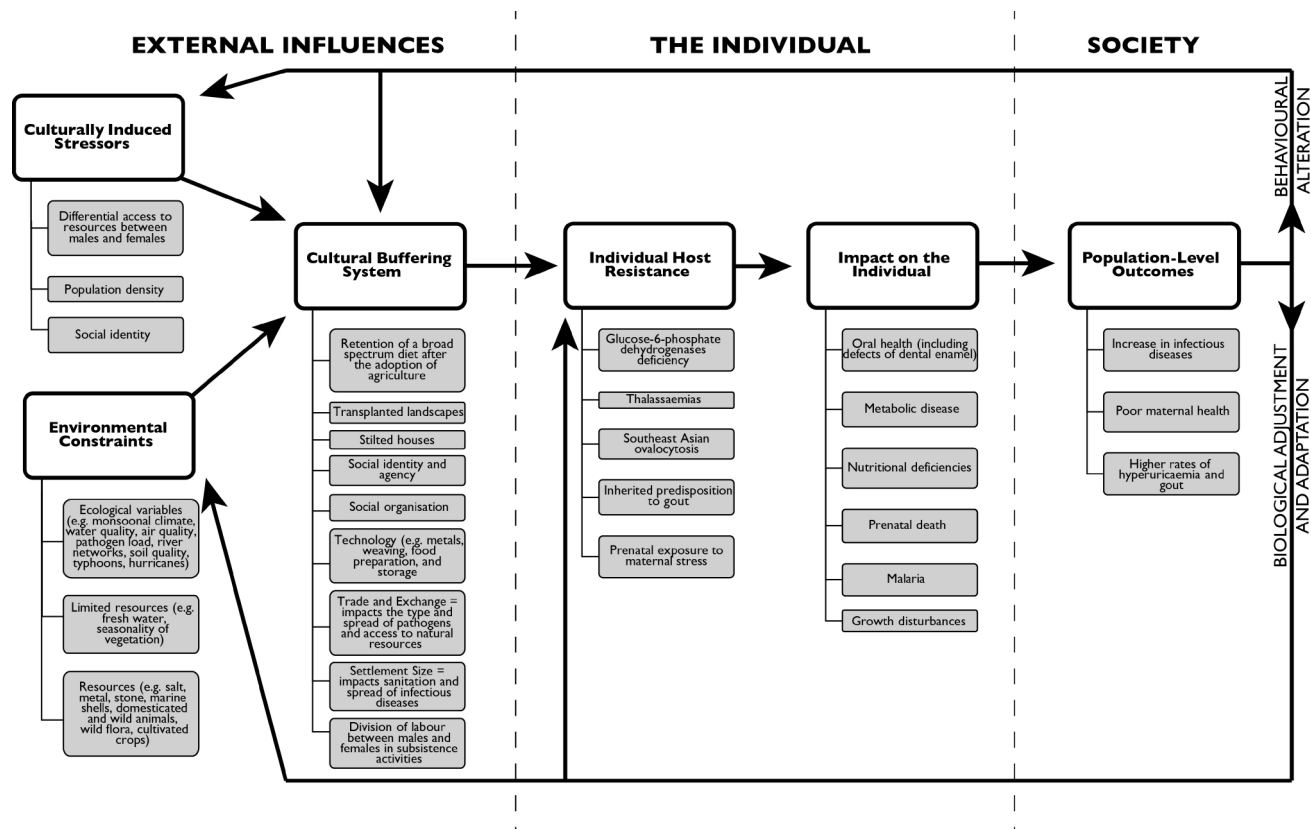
EXTERNAL INFLUENCES

THE INDIVIDUAL

SOCIETY

Culturally Induced Stressors

Differential access to resources between males and females

Population density

Social identity

Environmental Constraints

Ecological variables (e.g. monsoonal climate, water quality, air quality, pathogen load, river networks, soil quality, typhoons, hurricanes)

Limited resources (e.g. fresh water, seasonality of vegetation)

Resources (e.g. salt, metal, stone, marine shells, domesticated and wild animals, wild flora, cultivated crops)

Cultural Buffering System

Retention of a broad spectrum diet after the adoption of agriculture

Transplanted landscapes

Stilted houses

Social identity and agency

Social organisation

Technology (e.g. metals, weaving, food preparation, and storage

Trade and Exchange = impacts the type and spread of pathogens and access to natural resources

Settlement Size = impacts sanitation and spread of infectious diseases

Division of labour between males and females in subsistence activities

Individual Host Resistance

Glucose-6-phosphate dehydrogenases deficiency

Thalassaemias

Southeast Asian ovalocytosis

Inherited predisposition to gout

Prenatal exposure to maternal stress

Impact on the Individual

Oral health (including defects of dental enamel)

Metabolic disease

Nutritional deficiencies

Prenatal death

Malaria

Growth disturbances

Population-Level Outcomes

Increase in infectious diseases

Poor maternal health

Higher rates of hyperuricaemia and gout

BEHAVIOURAL ALTERATION

BIOLOGICAL ADJUSTMENT AND ADAPTATION